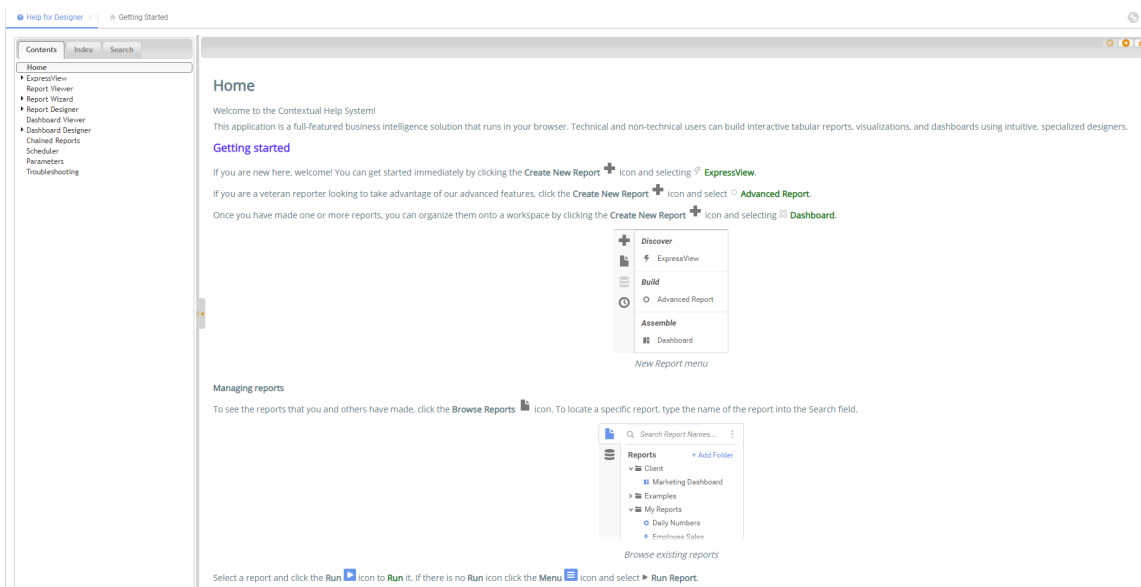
Help for Designer × | Getting Started

Contents Index Search

Home
ExpressView
Report Viewer
Report Wizard
Report Designer
Dashboard Viewer
Dashboard Designer
Chained Reports
Scheduler
Parameters
Troubleshooting

Home

Welcome to the Contextual Help System!

This application is a full-featured business intelligence solution that runs in your browser. Technical and non-technical users can build interactive tabular reports, visualizations, and dashboards using intuitive, specialized designers.

Getting started

If you are new here, welcome! You can get started immediately by clicking the Create New Report icon and selecting ExpressView.

If you are a veteran reporter looking to take advantage of our advanced features, click the Create New Report icon and select Advanced Report.

Once you have made one or more reports, you can organize them onto a workspace by clicking the Create New Report icon and selecting Dashboard.

Discover
ExpressView
Build
Advanced Report
Assemble
Dashboard

New Report menu

Managing reports

To see the reports that you and others have made, click the Browse Reports icon. To locate a specific report, type the name of the report into the Search field.

Search Report Names...
Reports + Add Folder
Client
Marketing Dashboard
Examples
My Reports
Daily Numbers
Employee Sales

Browse existing reports

Select a report and click the Run icon to Run it. If there is no Run icon click the Menu icon and select ▶ Run Report.